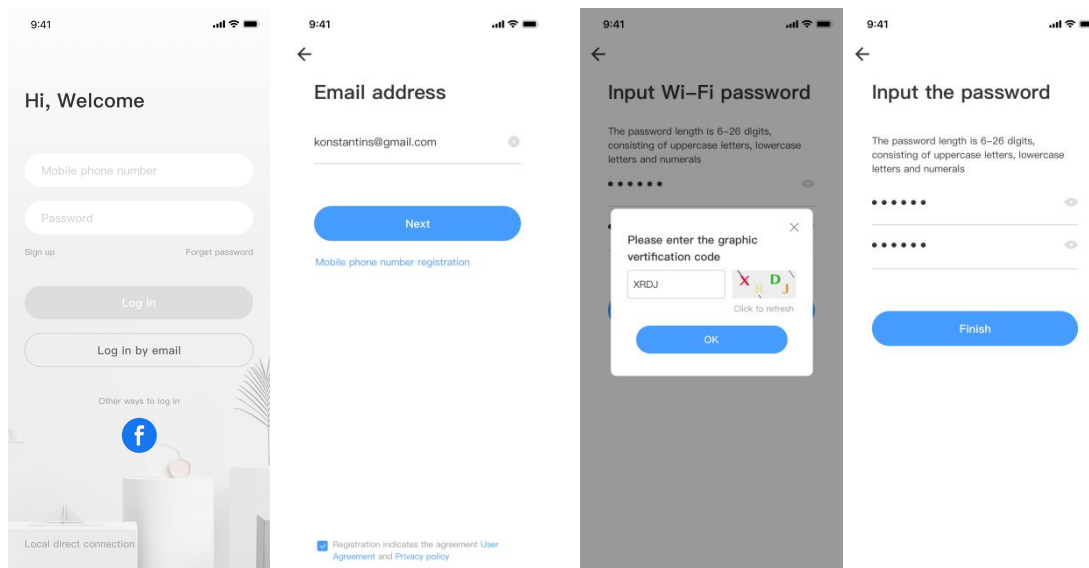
9:41

Hi, Welcome

Mobile phone number

Password

Sign up

Forget password

Log in

Log in by email

Other ways to log in

f

Local direct connection

9:41

←

Email address

konstantins@gmail.com

Next

Mobile phone number registration

Registration indicates the agreement User Agreement and Privacy policy

9:41

←

Input Wi-Fi password

The password length is 6-26 digits, consisting of uppercase letters, lowercase letters and numerals

••••••

Please enter the graphic vertification code

XRDJ

X R D J

Click to refresh

OK

9:41

←

Input the password

The password length is 6-26 digits, consisting of uppercase letters, lowercase letters and numerals

••••••

••••••

Finish